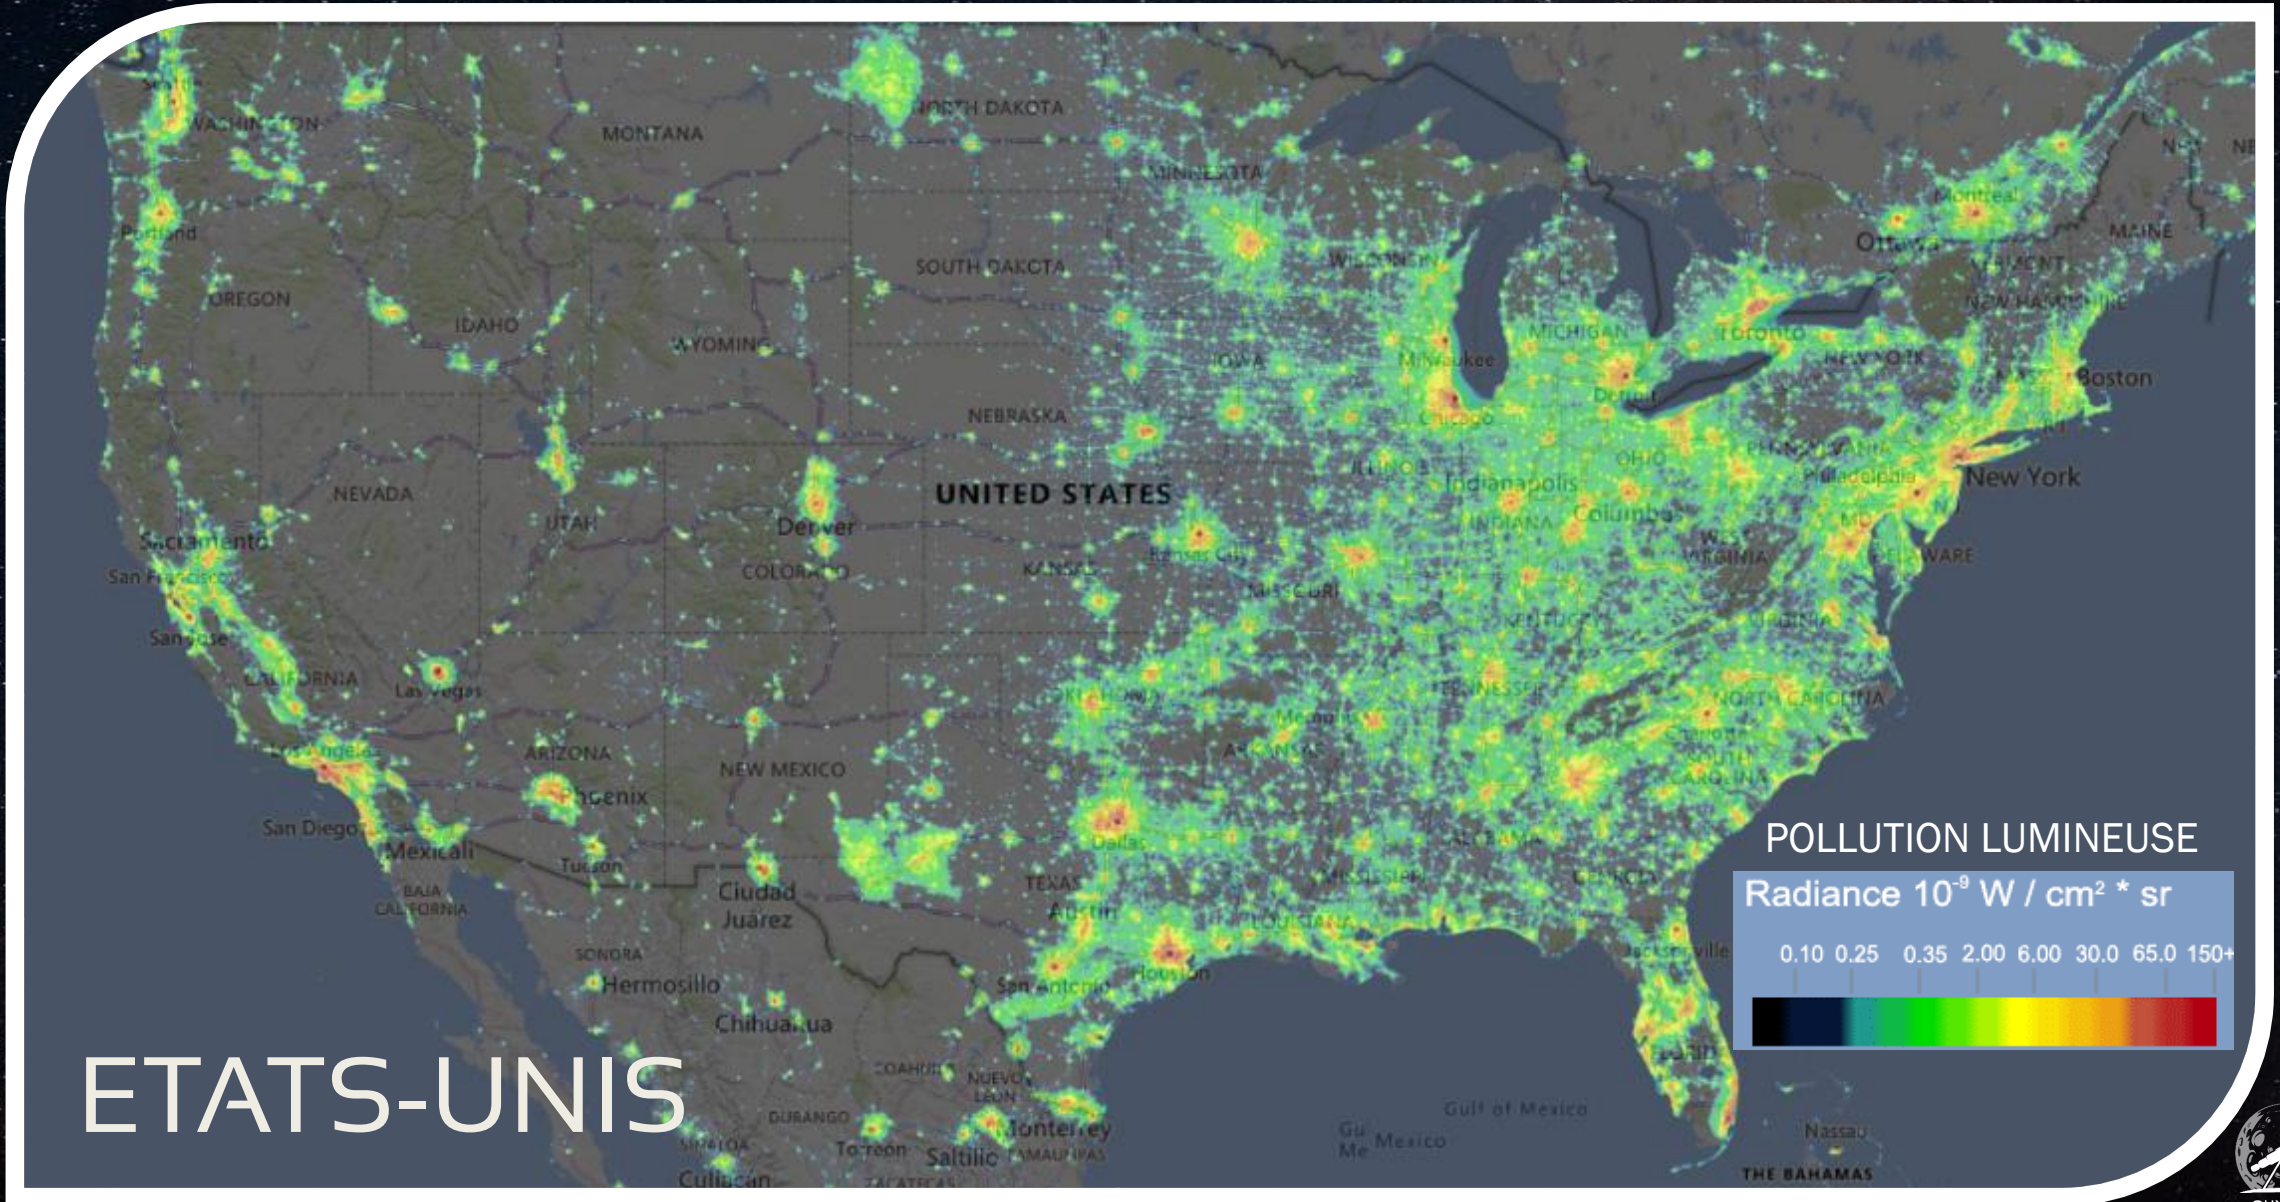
WASHINGTON
MONTANA
NORTH DAKOTA
MINNESOTA
Portland
OREGON
IDAHO
WYOMING
SOUTH DAKOTA
WISCONSIN
MICHIGAN
Toronto
Ottawa
Montreal
MAINE
VERMONT
NEW HAMPSHIRE
NEW YORK
Boston
IOWA
Milwaukee
Detroit
Chicago
NEBRASKA
NEVADA
UTAH
Denver
UNITED STATES
ILLINOIS
Indianapolis
OHIO
PENNSYLVANIA
Philadelphia
New York
INDIANA
Columbus
WEST VIRGINIA
Sacramento
San Francisco
San Jose
COLORADO
KANSAS
Kansas City
MISSOURI
KENTUCKY
VIRGINIA
DELAWARE
CALIFORNIA
Las Vegas
OKLAHOMA
TENNESSEE
NORTH CAROLINA
Memphis
ARKANSAS
Charlotte
SOUTH CAROLINA
Los Angeles
ARIZONA
NEW MEXICO
Phoenix
San Diego
Mexicali
Tucson
Dallas
ALABAMA
GEORGIA
MISSISSIPPI
BAJA CALIFORNIA
Ciudad Juárez
TEXAS
Austin
LOUISIANA
Jacksonville
SONORA
Hermosillo
San Antonio
Houston
Chihuahua
Orlando
COAHUILA
NUEVO LEÓN
Monterrey
Gulf of Mexico
Torreón
Saltillo
TAMAULIPAS
Nassau
THE BAHAMAS
Culiacán
DURANGO
ZACATECAS
ETATS-UNIS
POLLUTION LUMINEUSE
Radiance $10^{-9}$ W / cm² * sr
0.10 0.25 0.35 2.00 6.00 30.0 65.0 150+